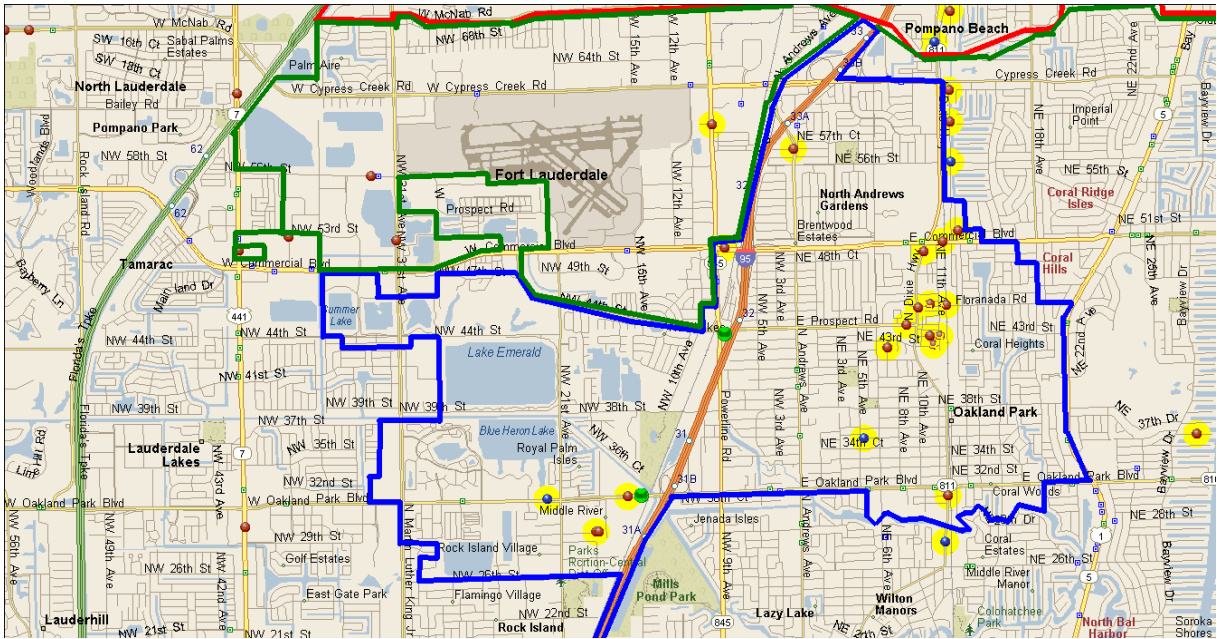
W McNab Rd
SW 16th Ct
Sabal Palms Estates
SW 18th Ct
NW 68th St
Pompano Beach
811
NW 64th St
NW 15th Ave
NW 12th Ave
N Andrews Ave
33
Palm Aire
W Cypress Creek Rd
W Cypress Creek Rd
Cypress Creek Rd
NE 22nd Ave
North Lauderdale
Bailey Rd
7
33B
Imperial Point
5
Pompano Park
33A
NE 57th Ct
NE 18th Ave
Rock Island Rd
NW 58th St
62
NW 55th St
NE 56th St
NE 55th St
Woodlands Blvd
Fort Lauderdale
32
North Andrews Gardens
Coral Ridge Isles
62
Prospect Rd
NW 12th Ave
Brentwood Estates
NE 51st St
NW 53rd St
W Commercial Blvd
E Commercial Blvd
Bayview Dr
Bayberry Ln
Tamarac
W Commercial Blvd
NW 47th St
NW 49th St
NW 16th Ave
95
NE 48th Ct
Coral Hills
Main land Dr
441
Summer Lake
NW 44th St
NW 44th St
Floranada Rd
NE 26th Ave
NW 44th St
NW 31st Ave
E Prospect Rd
43rd St
NE 43rd St
Coral Heights
Lake Emerald
NW 41st St
NW 18th Ave
N Dixie Hwy
NE 11th Ave
NE 22nd Ave
NW 39th St
NW 37th St
NW 39th St
NW 38th St
NW 21st Ave
Powerline Rd
NW 3rd Ave
NW 9th Ave
NE 3rd Ave
NE 5th Ave
NE 8th Ave
NE 10th Ave
NE 38th St
Oakland Park
NE 37th Dr
NW 35th St
Blue Heron Lake
NW 36th Ct
31
NE 34th Ct
NE 34th St
Lauderdale Lakes
Royal Palm Isles
NE 32nd St
NW 32nd St
31B
811
W Oakland Park Blvd
W Oakland Park Blvd
NW 38th St
E Oakland Park Blvd
E Oakland Park Blvd
811
Coral Woods
Middle River
31A
Jenada Isles
NE 28th St
NW 29th St
Golf Estates
Rock Island Village
Parks Portion-Central Golf Course
N 6th Ave
Coral Estates
1
NW 26th St
NW 26th St
Mills Pond Park
NE 26th St
Middle River Manor
5
East Gate Park
Flamingo Village
Wilton Manors
Colohatchee Park
NW 22nd St
845
Lazy Lake
Lauderhill
NW 21st St
NW 21st St
Rock Island
North Bal Harbor
Soroka Shores
Florida's Tpke
NW 56th Ave
NW 49th Ave
NW 43rd Ave
NW 42nd Ave
N Martin Luther King Jr
Lime Hill Rd
NW 29th Ave
Florida's Tpke